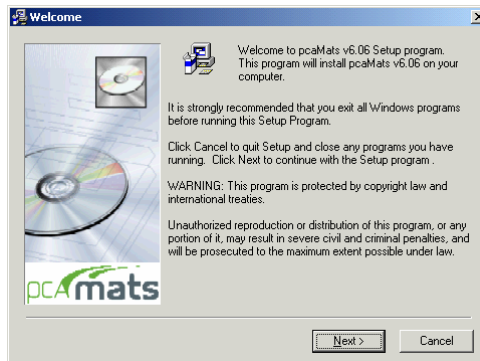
Welcome

Welcome to pcaMats v6.06 Setup program. This program will install pcaMats v6.06 on your computer.

It is strongly recommended that you exit all Windows programs before running this Setup Program.

Click Cancel to quit Setup and close any programs you have running. Click Next to continue with the Setup program .

WARNING: This program is protected by copyright law and international treaties.

Unauthorized reproduction or distribution of this program, or any portion of it, may result in severe civil and criminal penalties, and will be prosecuted to the maximum extent possible under law.

pcamats

Next >

Cancel